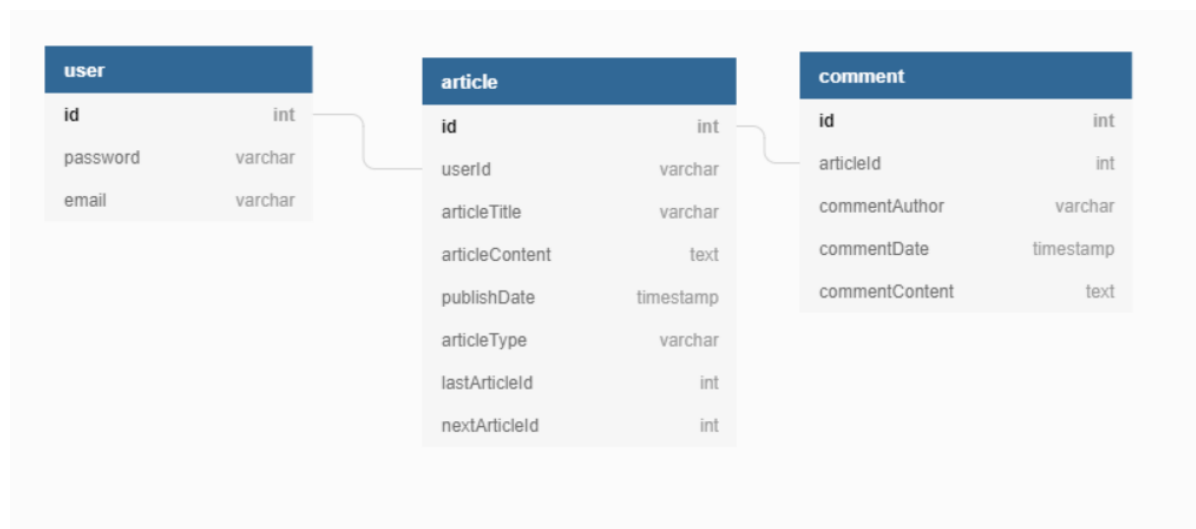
| user | |
|---|---|
| id | int |
| password | varchar |
| email | varchar |

| article | |
|---|---|
| id | int |
| userId | varchar |
| articleTitle | varchar |
| articleContent | text |
| publishDate | timestamp |
| articleType | varchar |
| lastArticleId | int |
| nextArticleId | int |

| comment | |
|---|---|
| id | int |
| articleId | int |
| commentAuthor | varchar |
| commentDate | timestamp |
| commentContent | text |